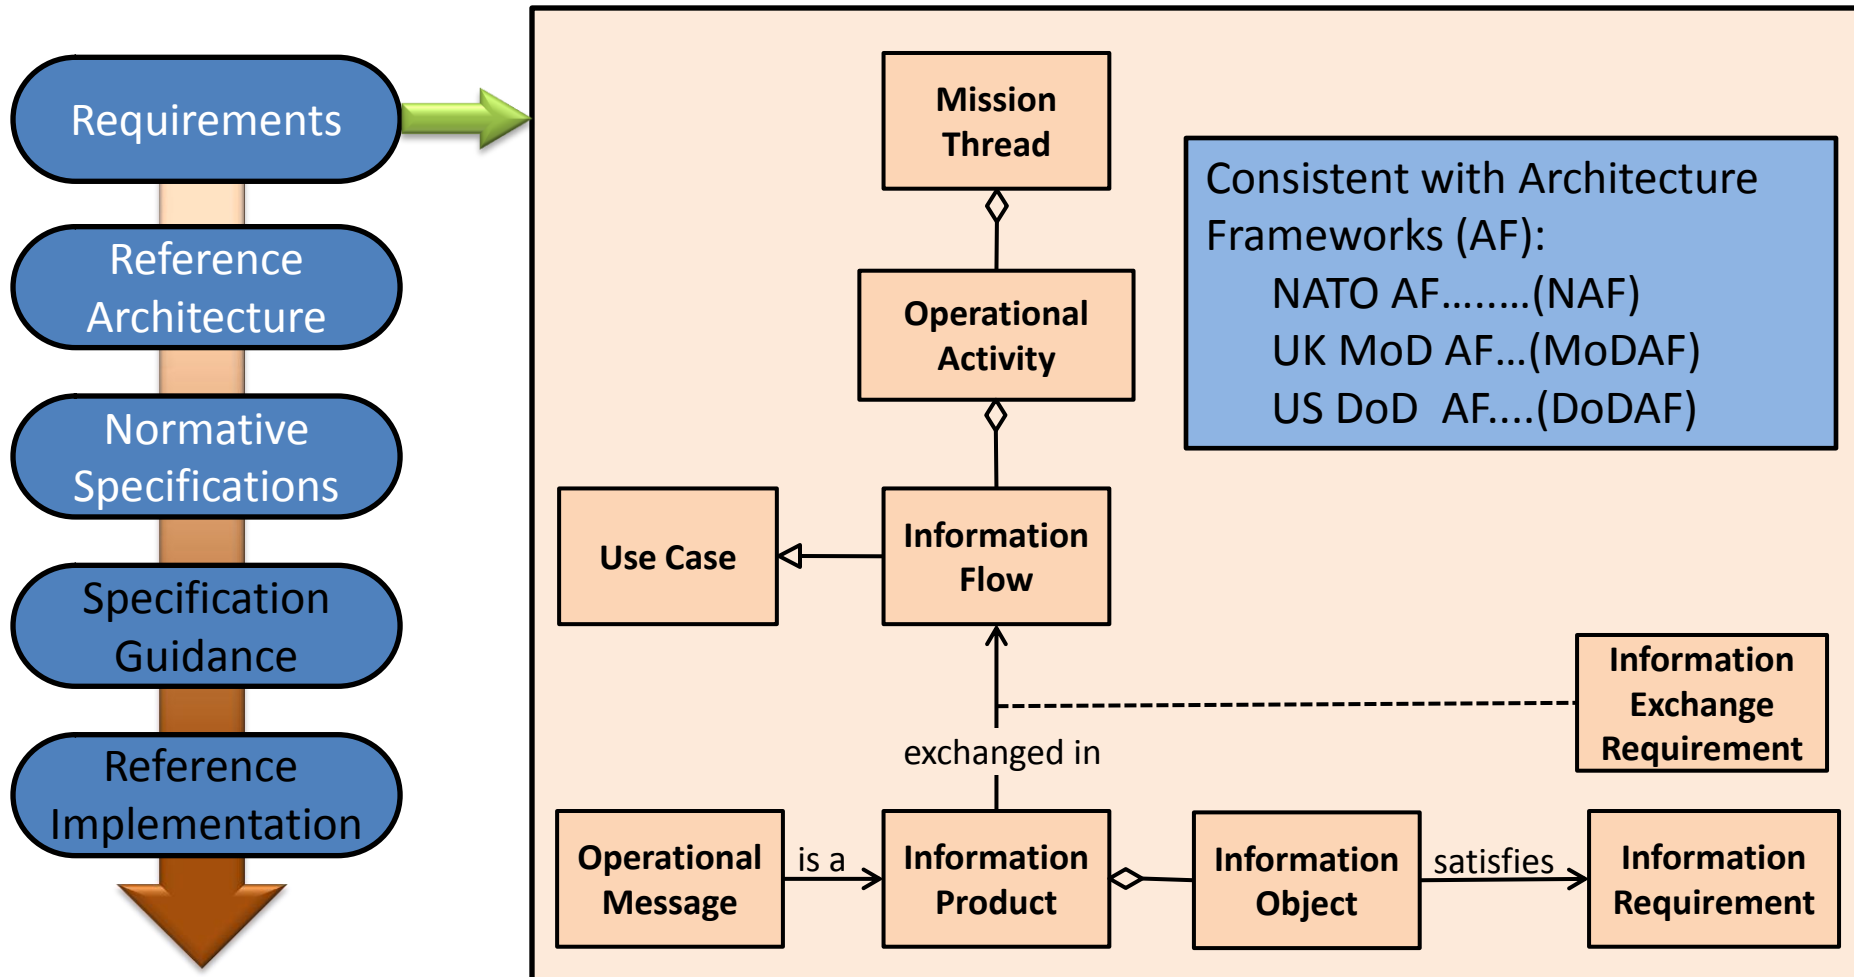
Requirements

Reference Architecture

Normative Specifications

Specification Guidance

Reference Implementation

Mission Thread

Operational Activity

Consistent with Architecture Frameworks (AF):
NATO AF……..(NAF)
UK MoD AF…(MoDAF)
US DoD AF….(DoDAF)

Use Case

Information Flow

Information Exchange Requirement

exchanged in

Operational Message

is a

Information Product

Information Object

satisfies

Information Requirement